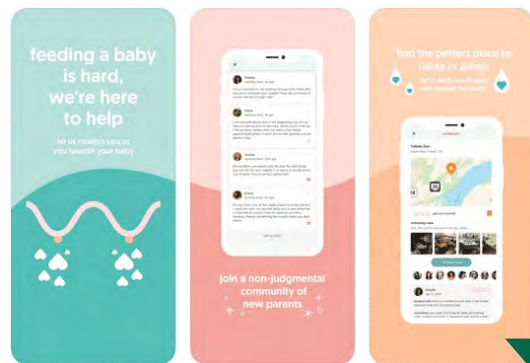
feeding a baby is hard, we're here to help

let us nourish you as you nourish your baby

join a non-judgmental community of new parents

find the perfect place to nurse or pump

we've got you covered with our nursing room finder